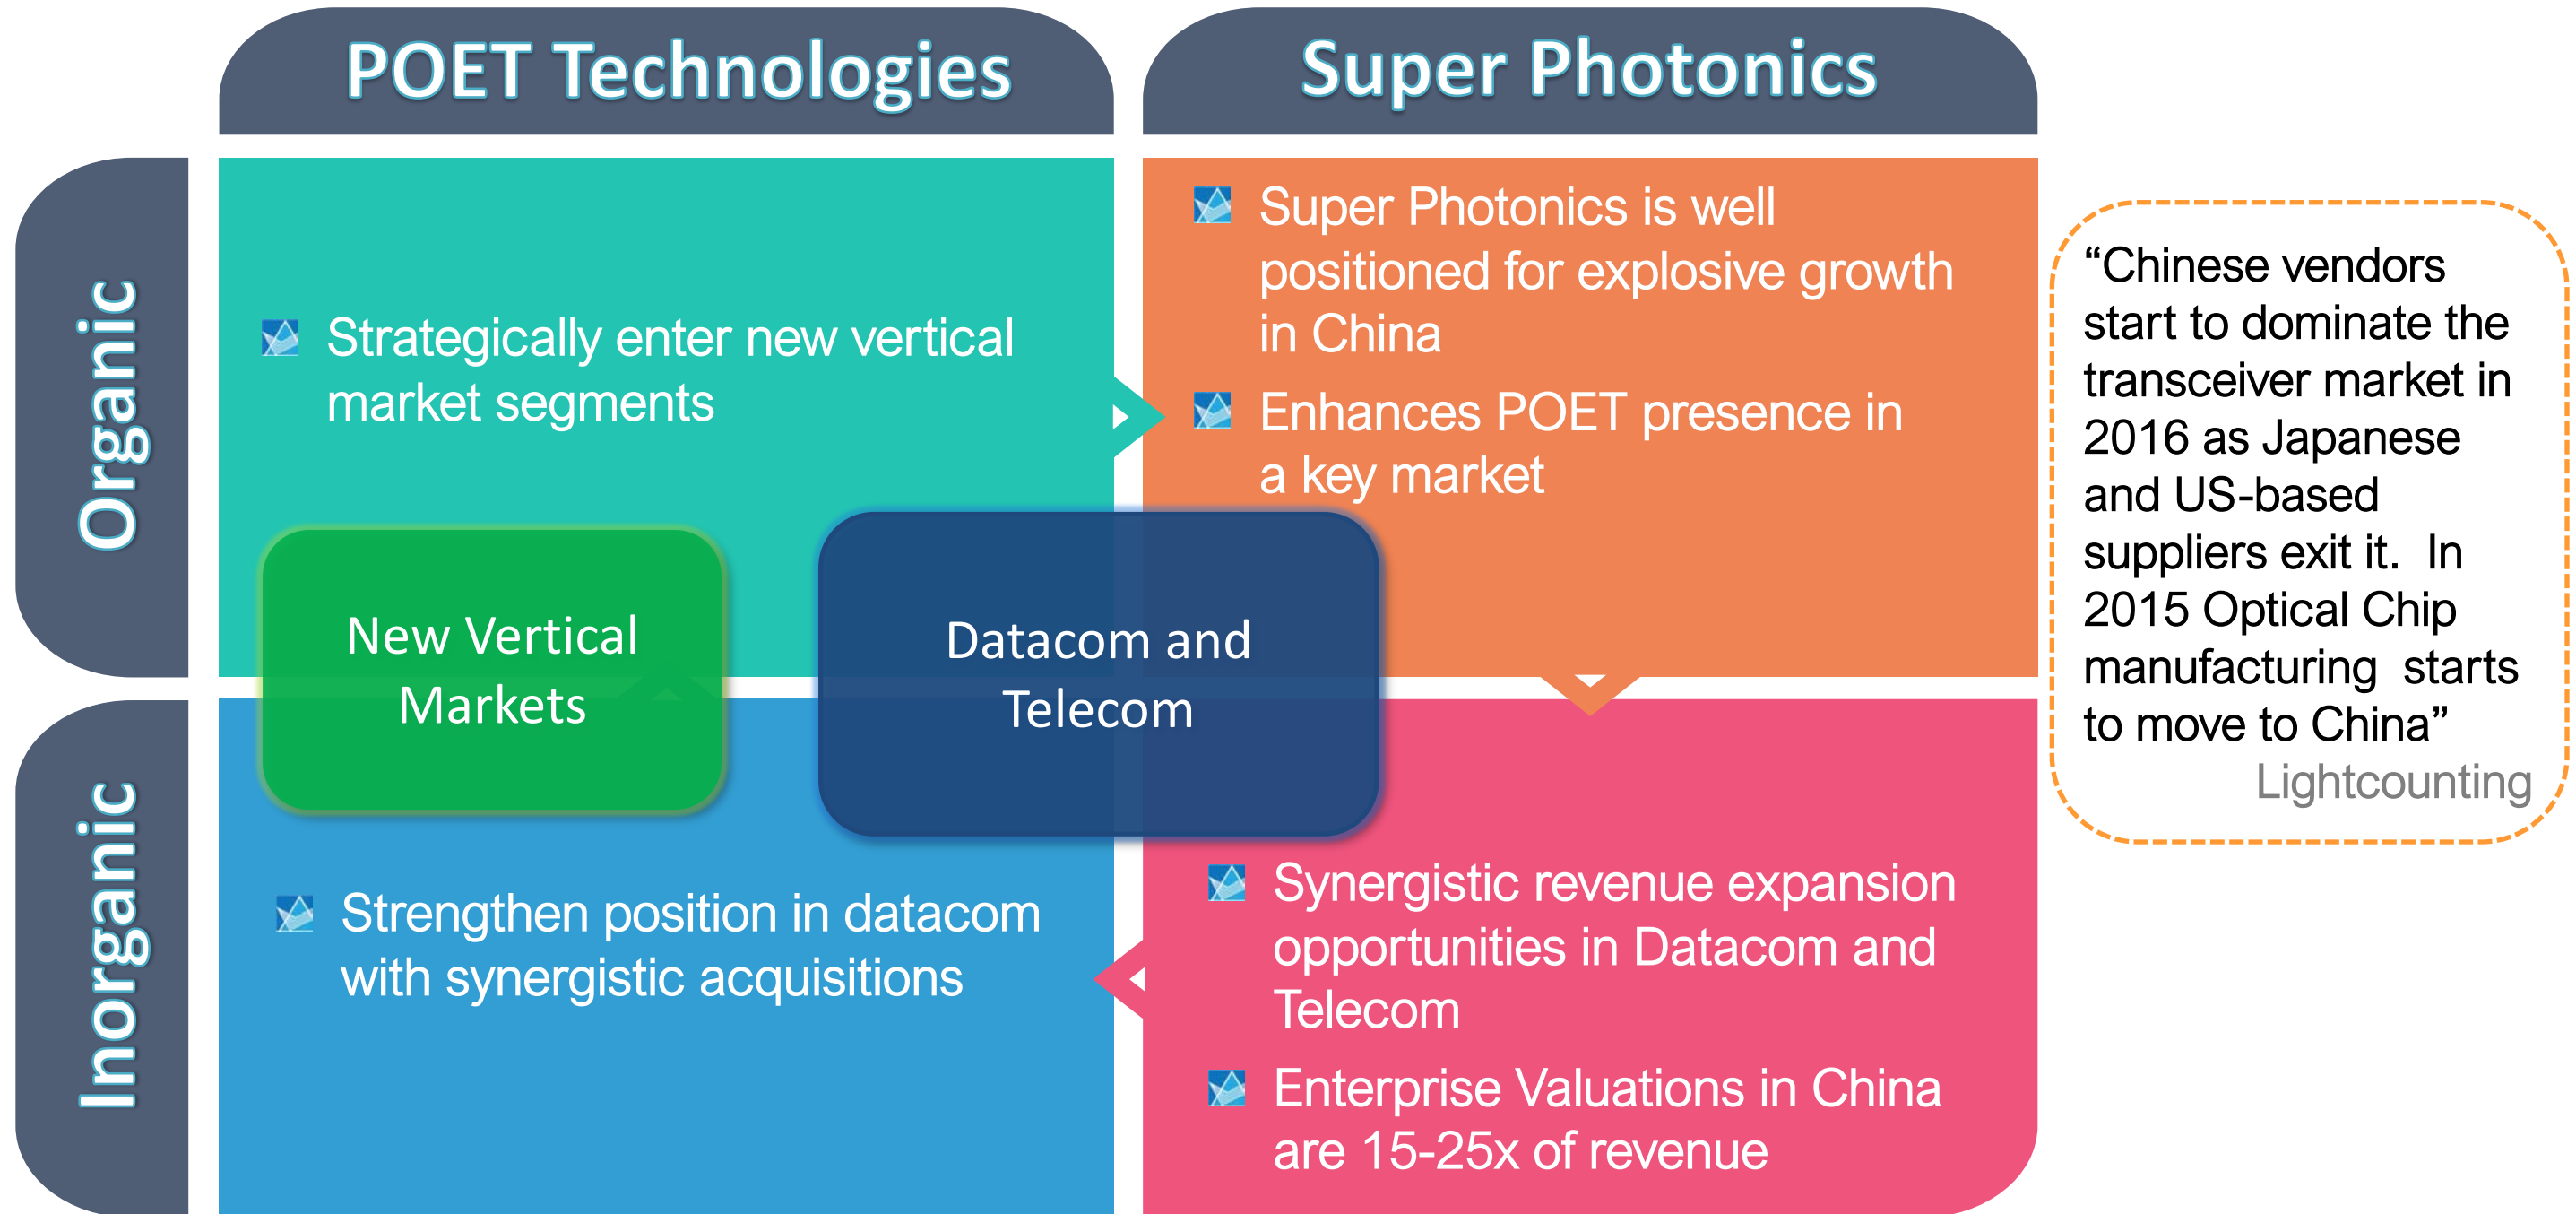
POET Technologies

Super Photonics

Organic

Inorganic

Strategically enter new vertical market segments

Super Photonics is well positioned for explosive growth in China

Enhances POET presence in a key market

New Vertical Markets

Datacom and Telecom

Strengthen position in datacom with synergistic acquisitions

Synergistic revenue expansion opportunities in Datacom and Telecom

Enterprise Valuations in China are 15-25x of revenue

“Chinese vendors start to dominate the transceiver market in 2016 as Japanese and US-based suppliers exit it. In 2015 Optical Chip manufacturing starts to move to China”

Lightcounting